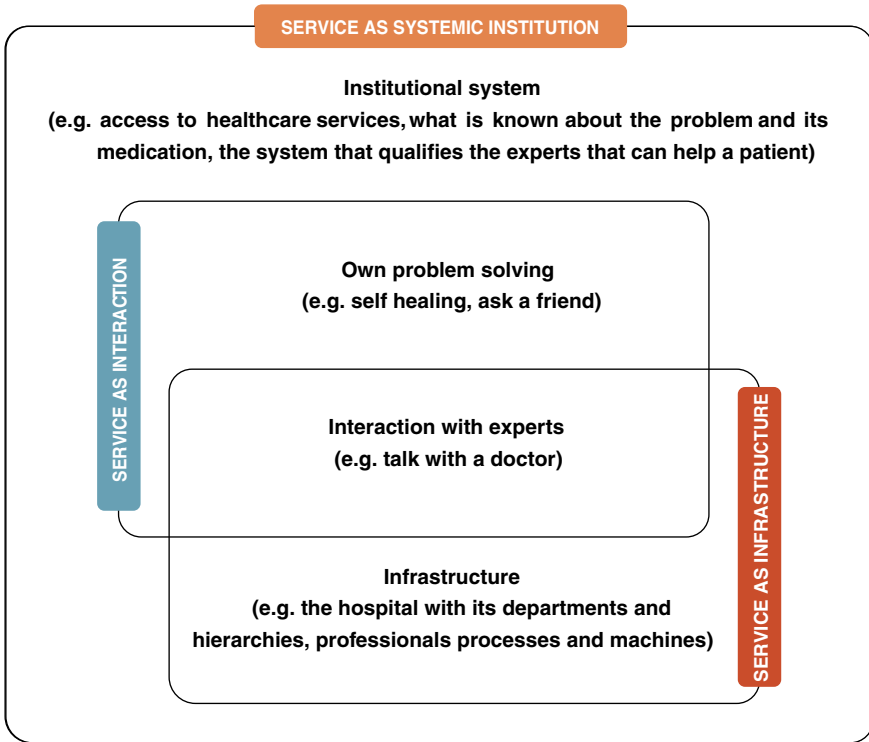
SERVICE AS SYSTEMIC INSTITUTION

Institutional system
(e.g. access to healthcare services, what is known about the problem and its medication, the system that qualifies the experts that can help a patient)

SERVICE AS INTERACTION

Own problem solving
(e.g. self healing, ask a friend)

Interaction with experts
(e.g. talk with a doctor)

SERVICE AS INFRASTRUCTURE

Infrastructure
(e.g. the hospital with its departments and hierarchies, professionals processes and machines)